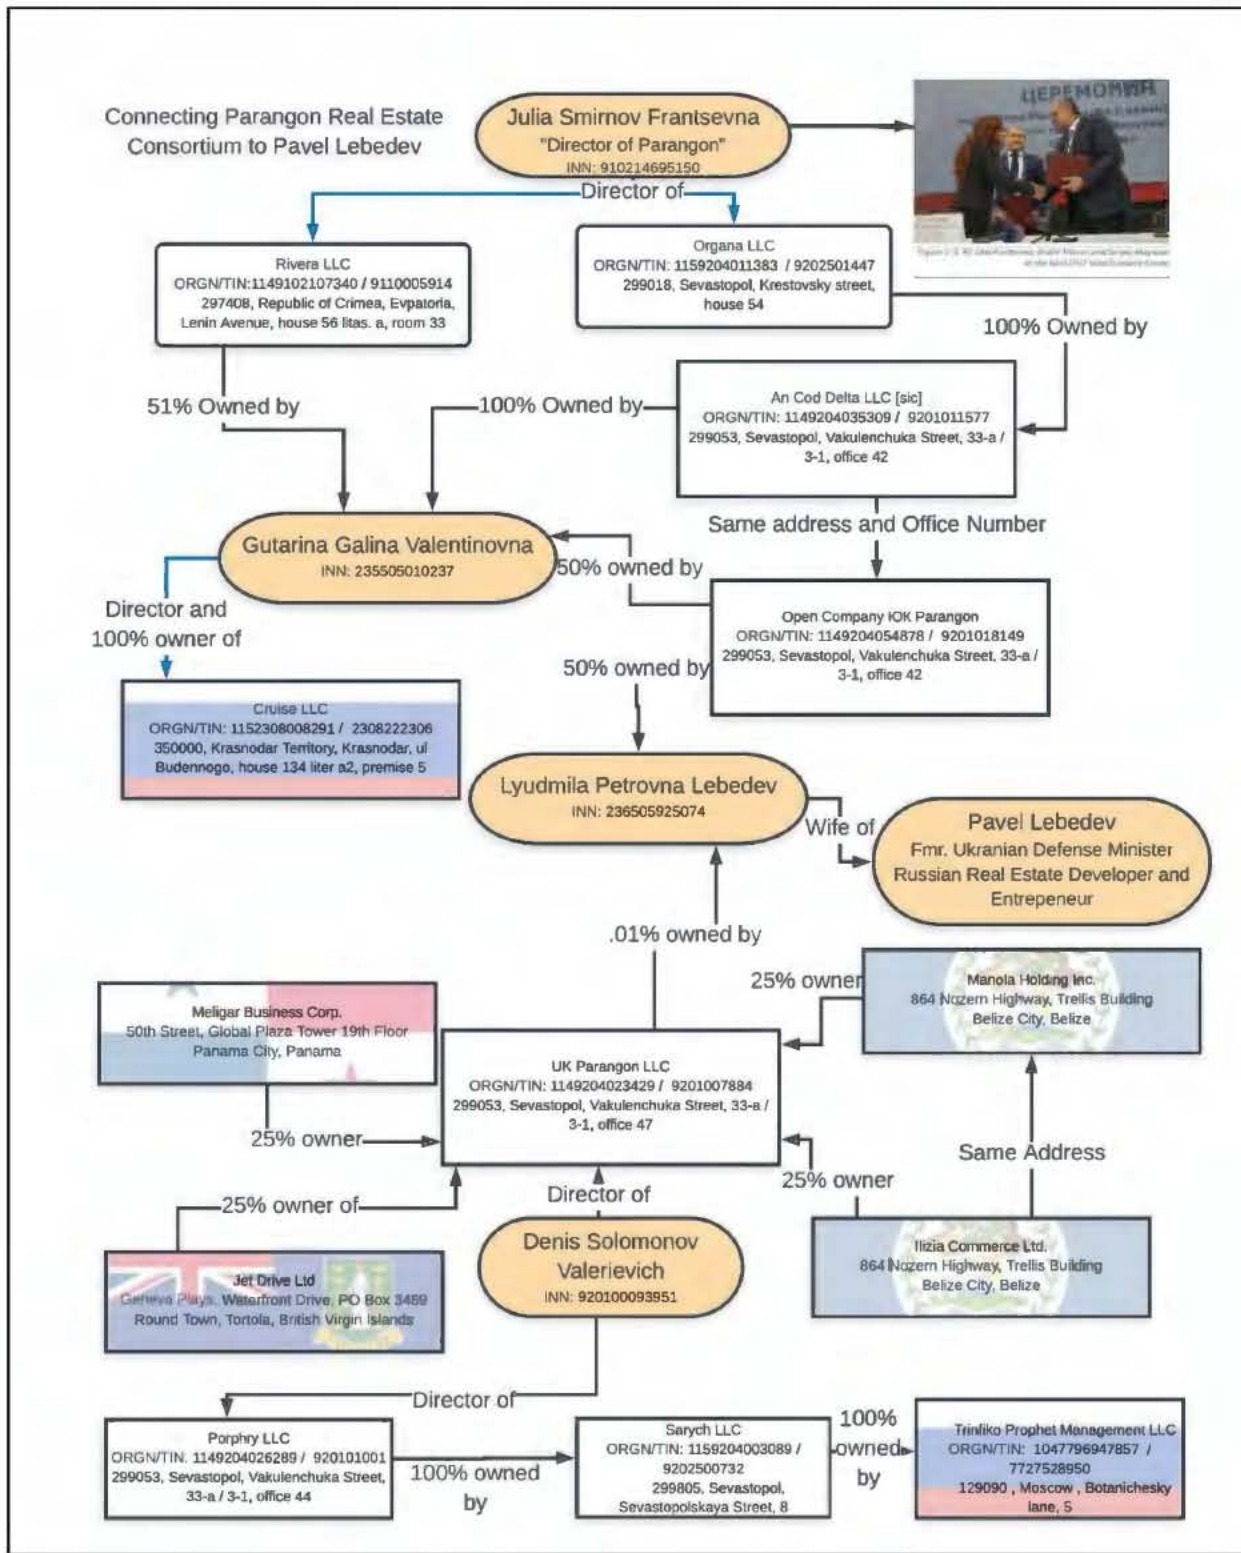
Connecting Parangon Real Estate Consortium to Pavel Lebedev

Julia Smirnov Frantsevna
"Director of Parangon"
INN: 910214695150

ЦЕРЕМОНИЯ

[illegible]

Director of

Rivera LLC
ORGN/TIN:1149102107340 / 9110005914
297408, Republic of Crimea, Evpatoria, Lenin Avenue, house 56 litas. a, room 33

Organa LLC
ORGN/TIN: 1159204011383 / 9202501447
299018, Sevastopol, Krestovsky street, house 54

100% Owned by

51% Owned by

100% Owned by

An Cod Delta LLC [sic]
ORGN/TIN: 1149204035309 / 9201011577
299053, Sevastopol, Vakulenchuka Street, 33-a / 3-1, office 42

Same address and Office Number

Gutarina Galina Valentinovna
INN: 235505010237

50% owned by

Director and 100% owner of

Open Company IOK Parangon
ORGN/TIN: 1149204054878 / 9201018149
299053, Sevastopol, Vakulenchuka Street, 33-a / 3-1, office 42

50% owned by

Cruise LLC
ORGN/TIN: 1152308008291 / 2308222306
350000, Krasnodar Territory, Krasnodar, ul Budennogo, house 134 liter a2, premise 5

Lyudmila Petrovna Lebedev
INN: 236505925074

Wife of

Pavel Lebedev
Fmr. Ukranian Defense Minister
Russian Real Estate Developer and Entrepeneur

.01% owned by

25% owner

Manola Holding Inc.
864 Nozern Highway, Trellis Building
Belize City, Belize

Meligar Business Corp.
50th Street, Global Plaza Tower 19th Floor
Panama City, Panama

UK Parangon LLC
ORGN/TIN: 1149204023429 / 9201007884
299053, Sevastopol, Vakulenchuka Street, 33-a / 3-1, office 47

25% owner

Same Address

Director of

25% owner

25% owner of

Ilizia Commerce Ltd.
864 Nozern Highway, Trellis Building
Belize City, Belize

Jet Drive Ltd
Geneva Plays, Waterfront Drive, PO Box 3469
Round Town, Tortola, British Virgin Islands

Denis Solomonov Valerievich
INN: 920100093951

Director of

Porphry LLC
ORGN/TIN: 1149204026289 / 920101001
299053, Sevastopol, Vakulenchuka Street, 33-a / 3-1, office 44

100% owned by

Sarych LLC
ORGN/TIN: 1159204003089 / 9202500732
299805, Sevastopol, Sevastopolskaya Street, 8

100% owned by

Triniko Prophet Management LLC
ORGN/TIN: 1047796947857 / 7727528950
129090 , Moscow , Botanichesky lane, 5